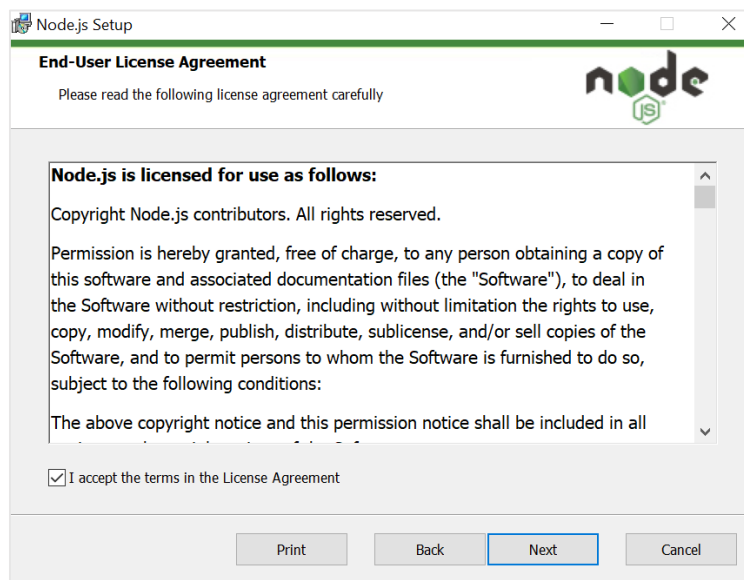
Node.js Setup

End-User License Agreement

Please read the following license agreement carefully

node JS

**Node.js is licensed for use as follows:**

Copyright Node.js contributors. All rights reserved.

Permission is hereby granted, free of charge, to any person obtaining a copy of this software and associated documentation files (the "Software"), to deal in the Software without restriction, including without limitation the rights to use, copy, modify, merge, publish, distribute, sublicense, and/or sell copies of the Software, and to permit persons to whom the Software is furnished to do so, subject to the following conditions:

The above copyright notice and this permission notice shall be included in all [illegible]

I accept the terms in the License Agreement

Print Back Next Cancel